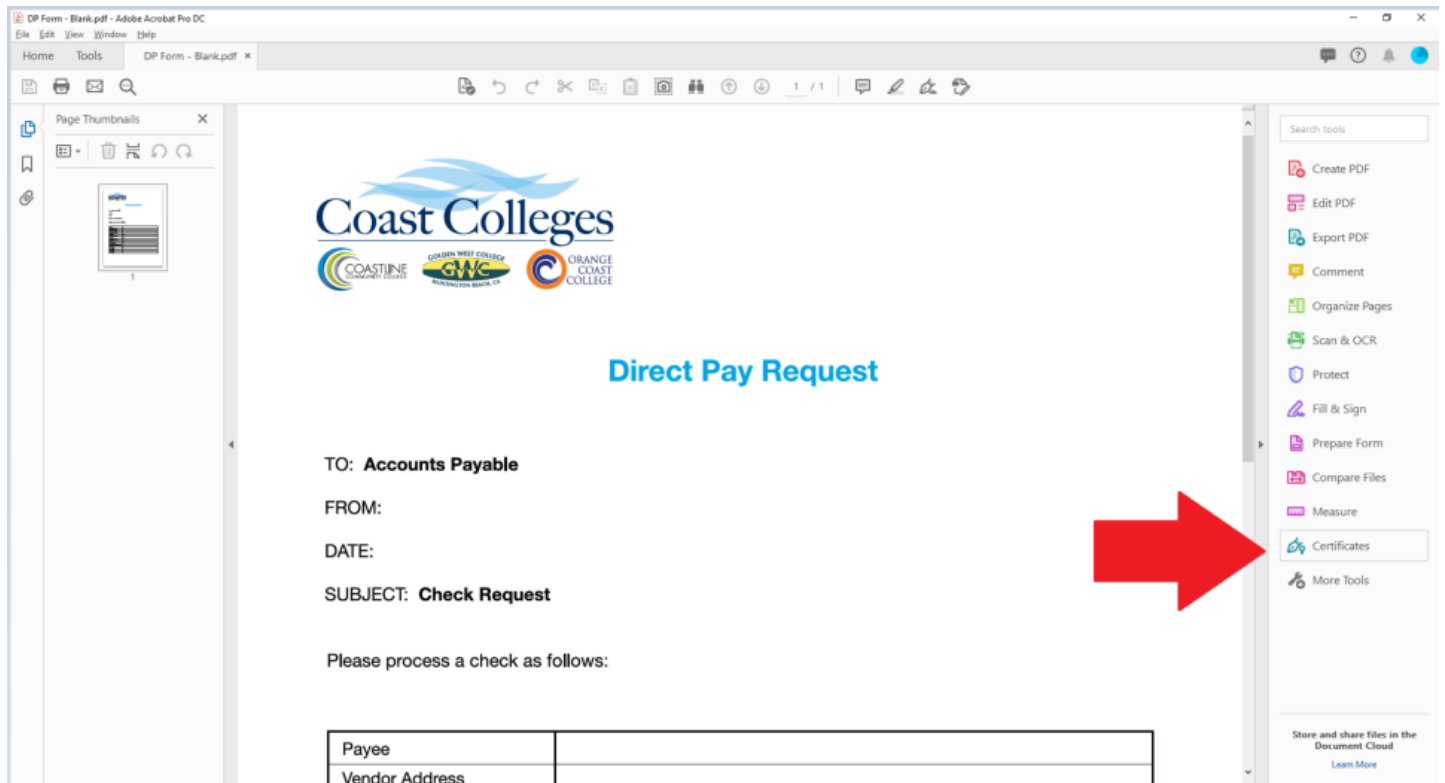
DP Form - Blank.pdf - Adobe Acrobat Pro DC
File Edit View Window Help
Home Tools DP Form - Blank.pdf ×

1 / 1

Page Thumbnails
1

Coast Colleges
COASTLINE COMMUNITY COLLEGE
GOLDEN WEST COLLEGE GWC HUNTINGTON BEACH, CA
ORANGE COAST COLLEGE

Direct Pay Request

TO: Accounts Payable

FROM:

DATE:

SUBJECT: Check Request

Please process a check as follows:

| Payee | |
|---|---|
| Vendor Address | |

Search tools
Create PDF
Edit PDF
Export PDF
Comment
Organize Pages
Scan & OCR
Protect
Fill & Sign
Prepare Form
Compare Files
Measure
Certificates
More Tools

Store and share files in the Document Cloud
Learn More